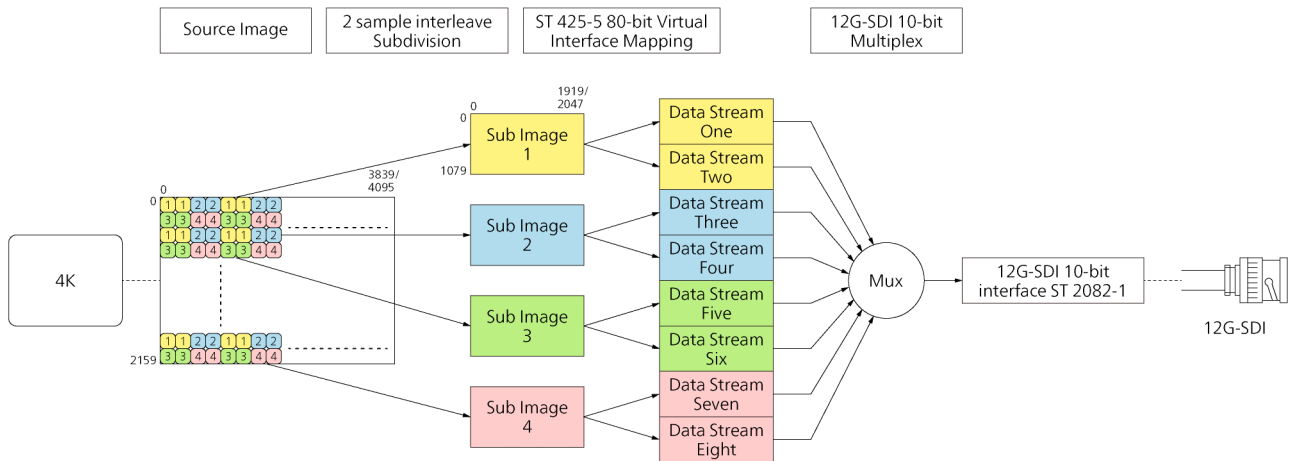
Source Image

2 sample interleave Subdivision

ST 425-5 80-bit Virtual Interface Mapping

12G-SDI 10-bit Multiplex

4K

0

0

3839/4095

1 1 2 2 1 1 2 2
3 3 4 4 3 3 4 4
1 1 2 2 1 1 2 2
3 3 4 4 3 3 4 4

1 1 2 2 1 1 2 2
3 3 4 4 3 3 4 4

2159

0

0

1919/2047

1079

Sub Image 1

Sub Image 2

Sub Image 3

Sub Image 4

Data Stream One

Data Stream Two

Data Stream Three

Data Stream Four

Data Stream Five

Data Stream Six

Data Stream Seven

Data Stream Eight

Mux

12G-SDI 10-bit interface ST 2082-1

12G-SDI